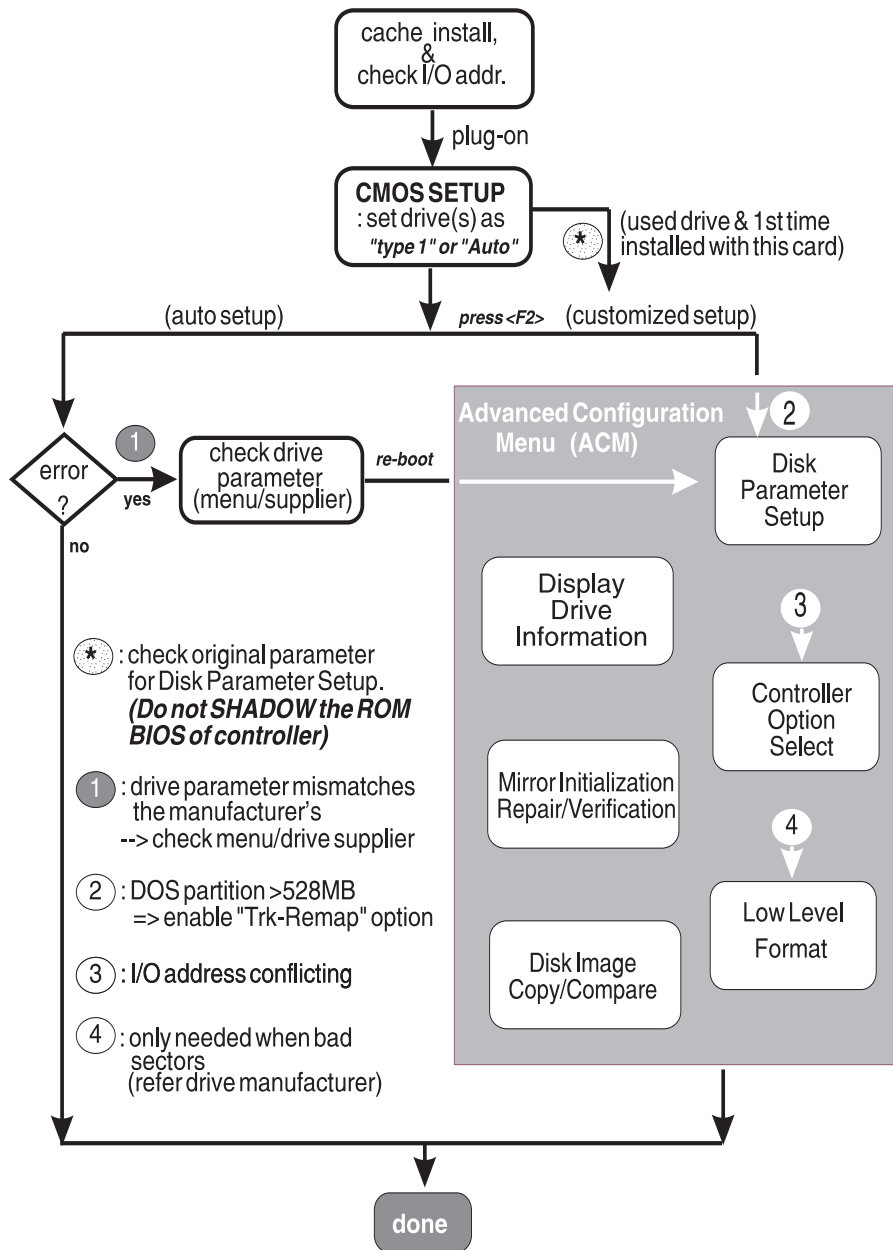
cache install, & check I/O addr.

plug-on

CMOS SETUP
: set drive(s) as
"type 1" or "Auto"

*

(used drive & 1st time installed with this card)

(auto setup)

press <F2>

(customized setup)

error ?

1

yes

no

check drive parameter (menu/supplier)

re-boot

Advanced Configuration Menu (ACM)

2

Disk Parameter Setup

Display Drive Information

3

Controller Option Select

Mirror Initialization Repair/Verification

4

Low Level Format

Disk Image Copy/Compare

* : check original parameter for Disk Parameter Setup. *(Do not SHADOW the ROM BIOS of controller)*

1 : drive parameter mismatches the manufacturer's
--> check menu/drive supplier

2 : DOS partition >528MB
=> enable "Trk-Remap" option

3 : I/O address conflicting

4 : only needed when bad sectors
(refer drive manufacturer)

done